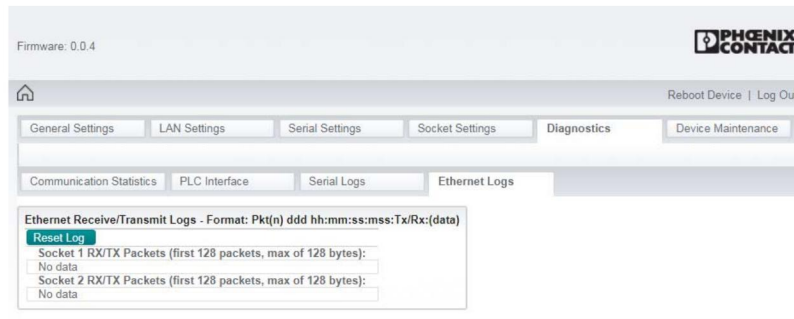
Firmware: 0.0.4

PHŒNIX CONTACT

Reboot Device | Log Ou

General Settings | LAN Settings | Serial Settings | Socket Settings | Diagnostics | Device Maintenance

Communication Statistics | PLC Interface | Serial Logs | Ethernet Logs

Ethernet Receive/Transmit Logs - Format: Pkt(n) ddd hh:mm:ss:mss:Tx/Rx:(data)

Reset Log

Socket 1 RX/TX Packets (first 128 packets, max of 128 bytes):

No data

Socket 2 RX/TX Packets (first 128 packets, max of 128 bytes):

No data